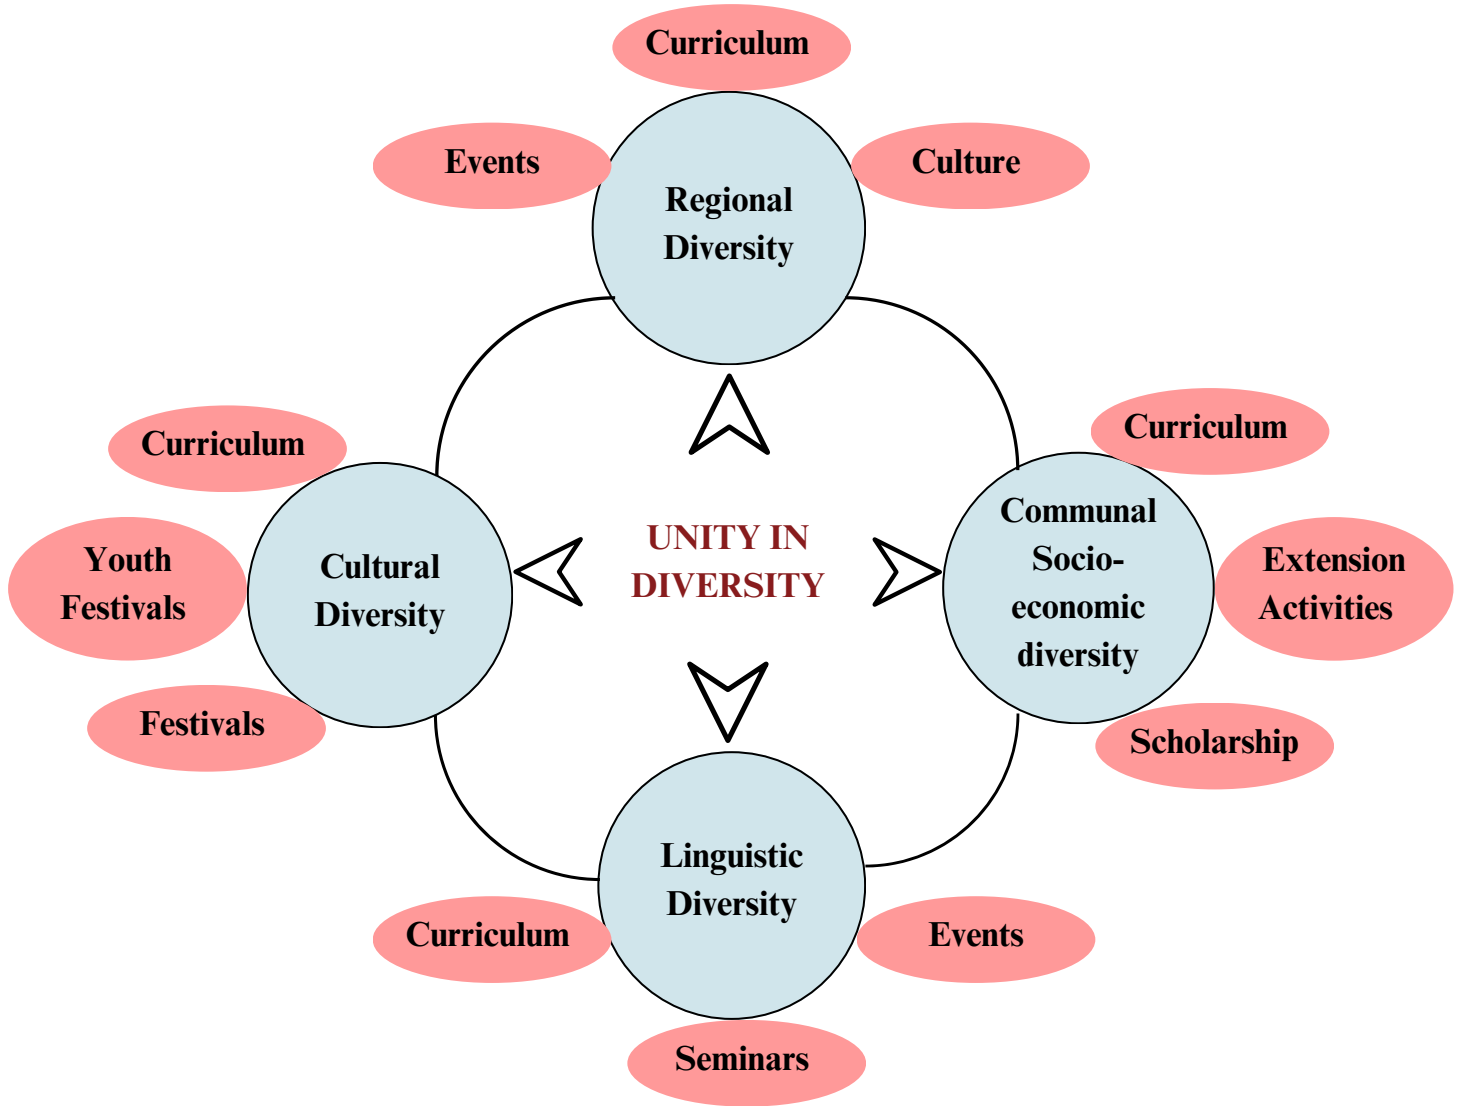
Curriculum

Events

Culture

Regional Diversity

Curriculum

Youth Festivals

Festivals

Cultural Diversity

UNITY IN DIVERSITY

Curriculum

Communal Socio-economic diversity

Extension Activities

Scholarship

Linguistic Diversity

Curriculum

Events

Seminars